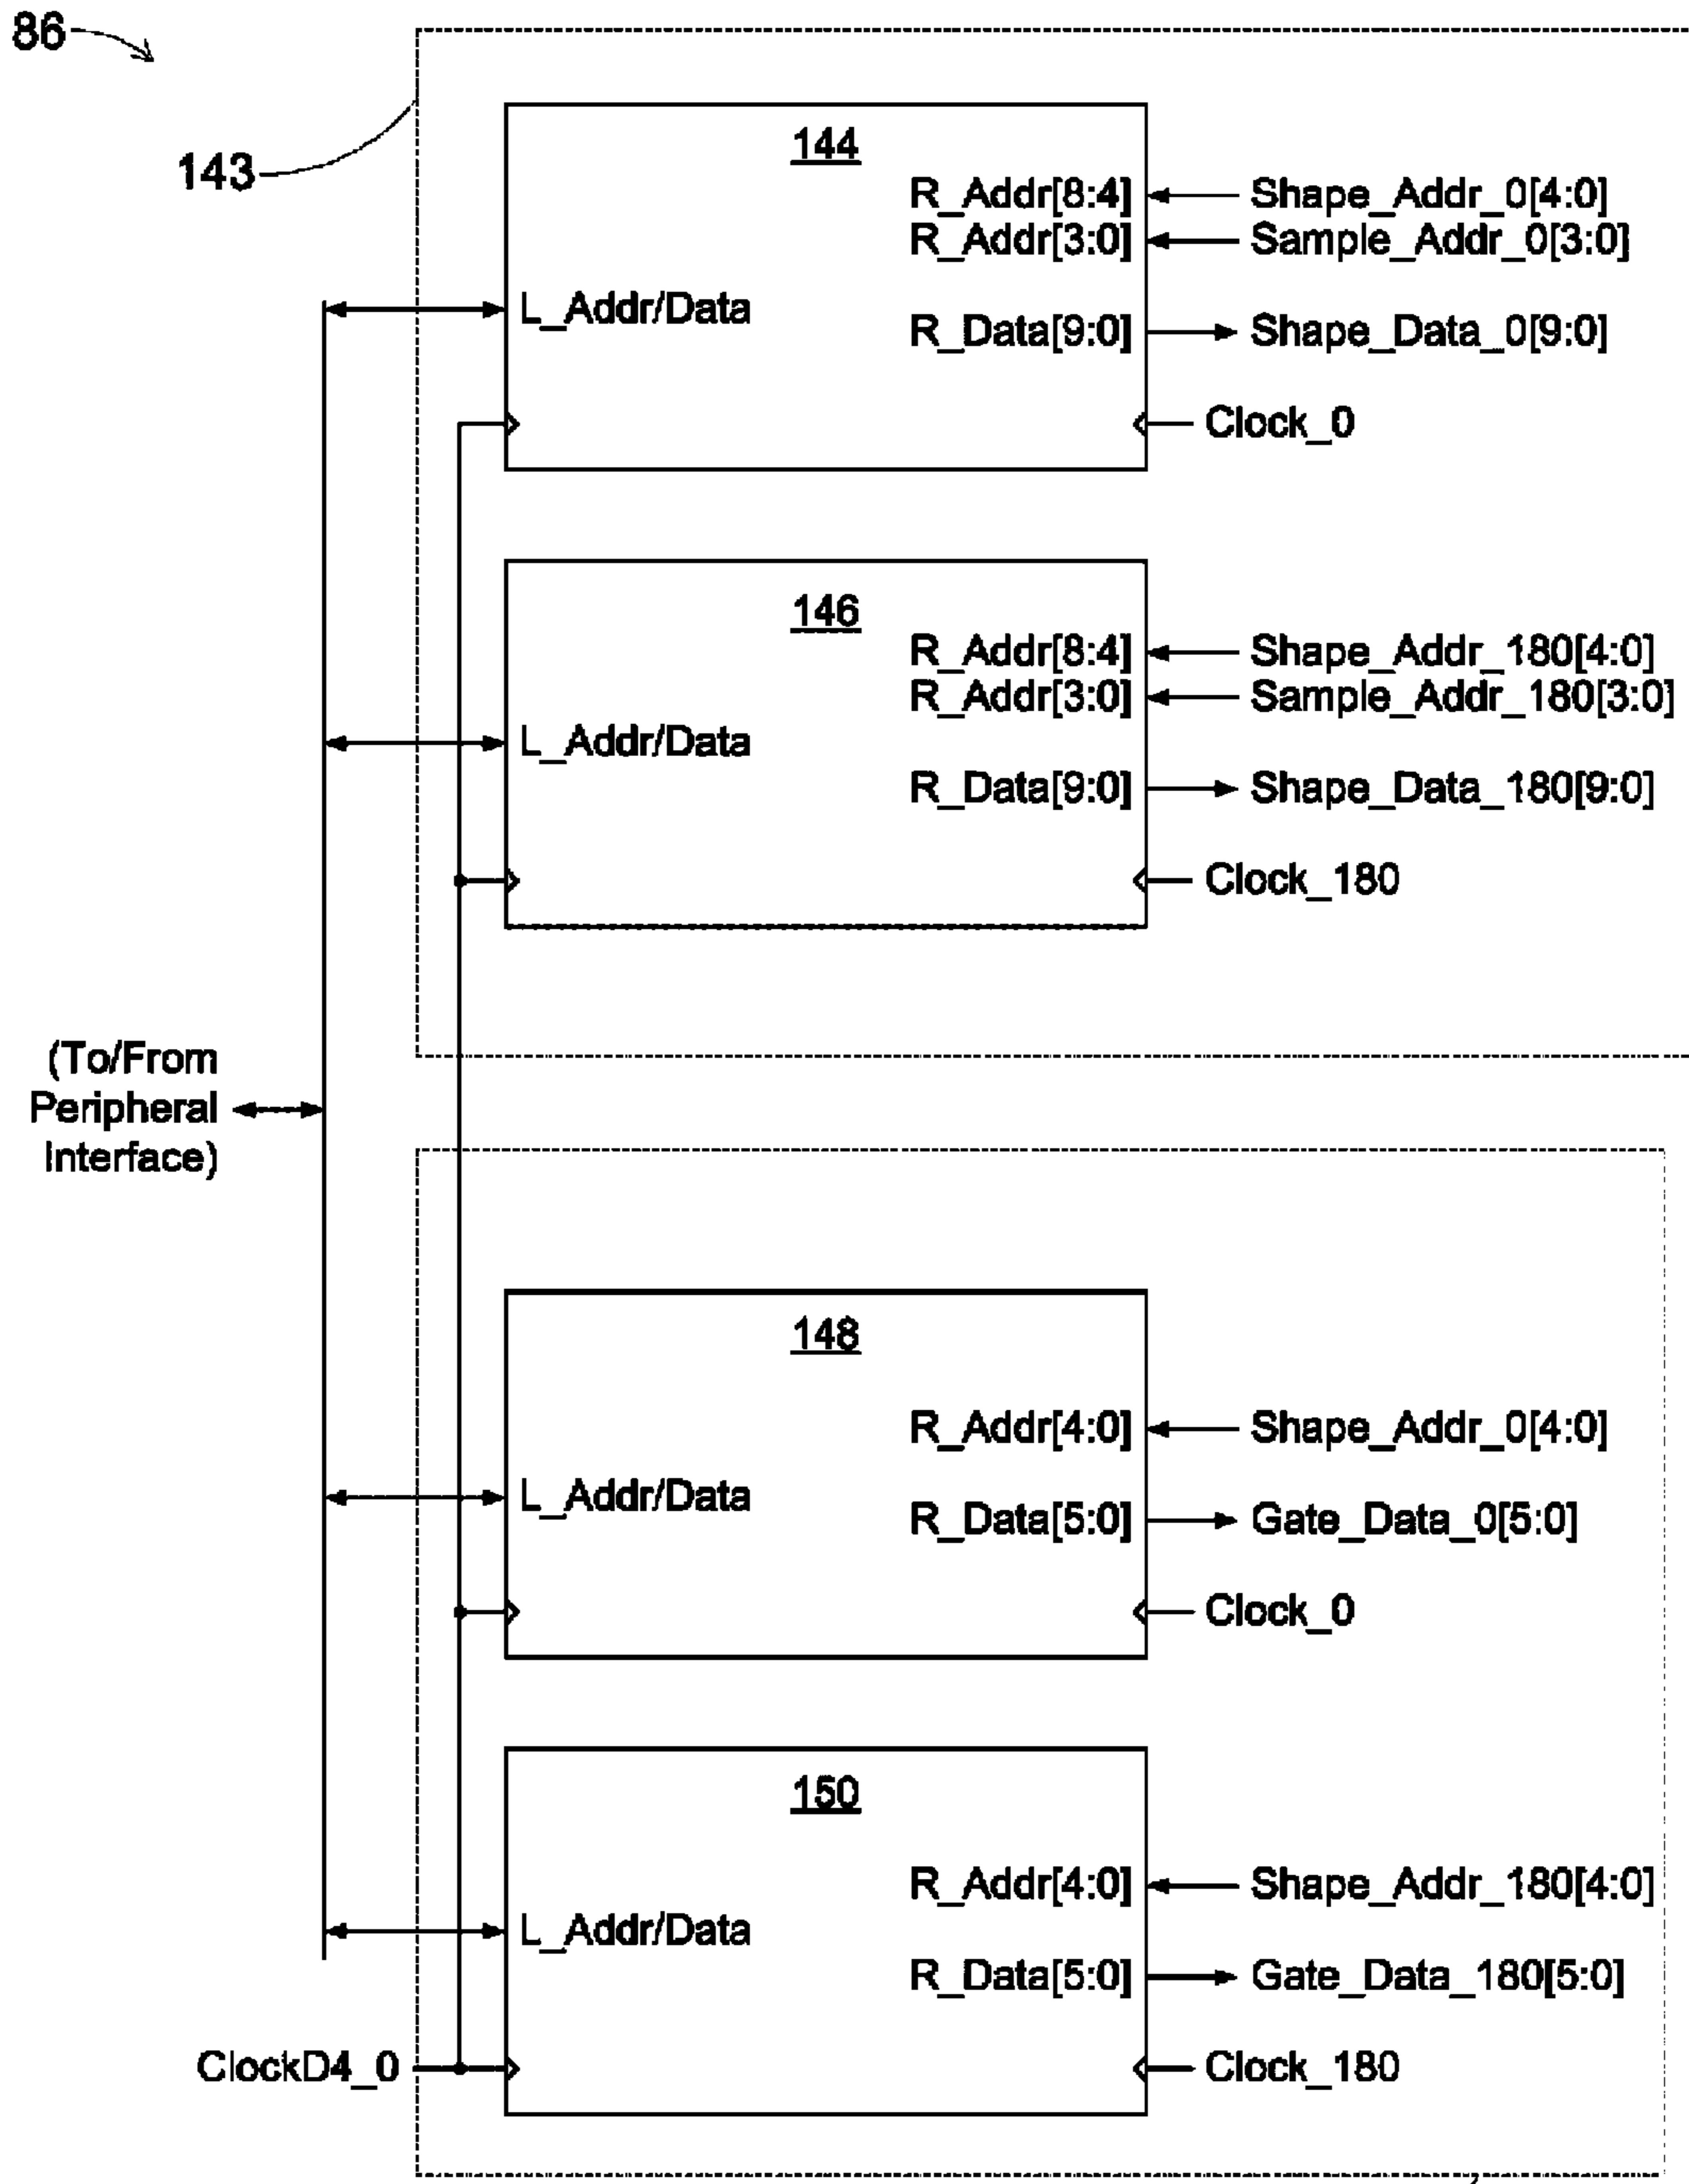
86

143

144
R_Addr[8:4]
R_Addr[3:0]
L_Addr/Data
R_Data[9:0]
Shape_Addr_0[4:0]
Sample_Addr_0[3:0]
Shape_Data_0[9:0]
Clock_0

146
R_Addr[8:4]
R_Addr[3:0]
L_Addr/Data
R_Data[9:0]
Shape_Addr_180[4:0]
Sample_Addr_180[3:0]
Shape_Data_180[9:0]
Clock_180

(To/From Peripheral Interface)

148
R_Addr[4:0]
L_Addr/Data
R_Data[5:0]
Shape_Addr_0[4:0]
Gate_Data_0[5:0]
Clock_0

150
R_Addr[4:0]
L_Addr/Data
R_Data[5:0]
Shape_Addr_180[4:0]
Gate_Data_180[5:0]
ClockD4_0
Clock_180